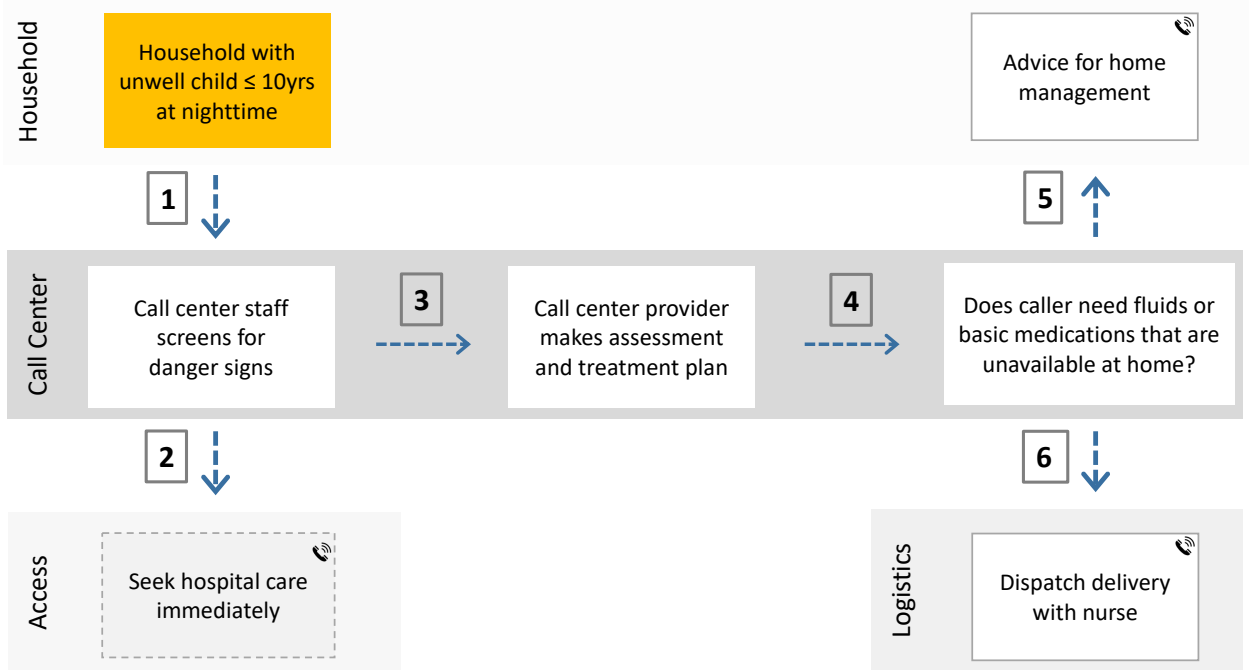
Household

Household with unwell child ≤ 10yrs at nighttime

Advice for home management

1

5

Call Center

Call center staff screens for danger signs

3

Call center provider makes assessment and treatment plan

4

Does caller need fluids or basic medications that are unavailable at home?

2

6

Access

Seek hospital care immediately

Logistics

Dispatch delivery with nurse